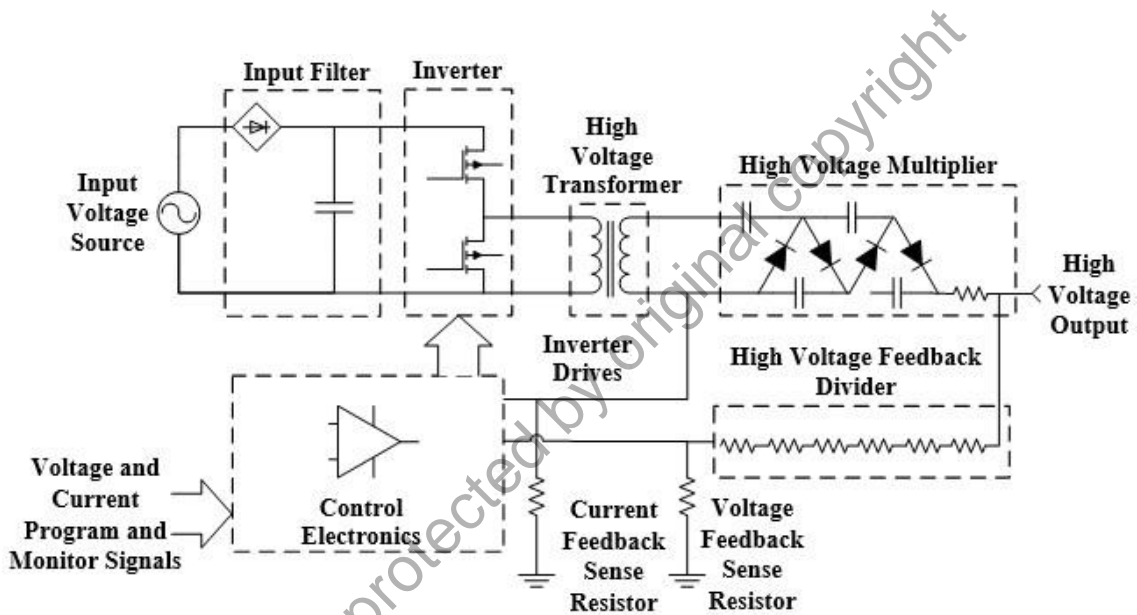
Input Filter

Inverter

High Voltage Transformer

High Voltage Multiplier

Input Voltage Source

High Voltage Output

Inverter Drives

High Voltage Feedback Divider

Voltage and Current Program and Monitor Signals

Control Electronics

Current Feedback Sense Resistor

Voltage Feedback Sense Resistor

protected by original copyright